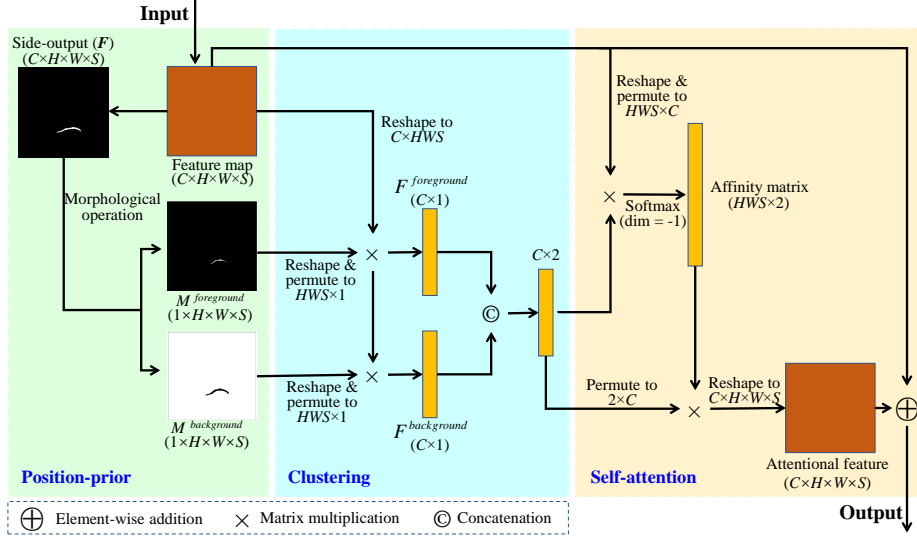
Input

Side-output ($\boldsymbol{F}$)
($C$×$H$×$W$×$S$)

Feature map
($C$×$H$×$W$×$S$)

Morphological operation

$M^{foreground}$
(1×$H$×$W$×$S$)

$M^{background}$
(1×$H$×$W$×$S$)

Reshape to
$C$×$HWS$

$F^{foreground}$
($C$×1)

Reshape & permute to
$HWS$×1

×

Reshape & permute to
$HWS$×1

×

$F^{background}$
($C$×1)

©

$C$×2

Reshape & permute to
$HWS$×$C$

×

Softmax
(dim = -1)

Affinity matrix
($HWS$×2)

Permute to
2×$C$

×

Reshape to
$C$×$H$×$W$×$S$

Attentional feature
($C$×$H$×$W$×$S$)

$\oplus$

Output

Position-prior

Clustering

Self-attention

$\oplus$ Element-wise addition × Matrix multiplication © Concatenation